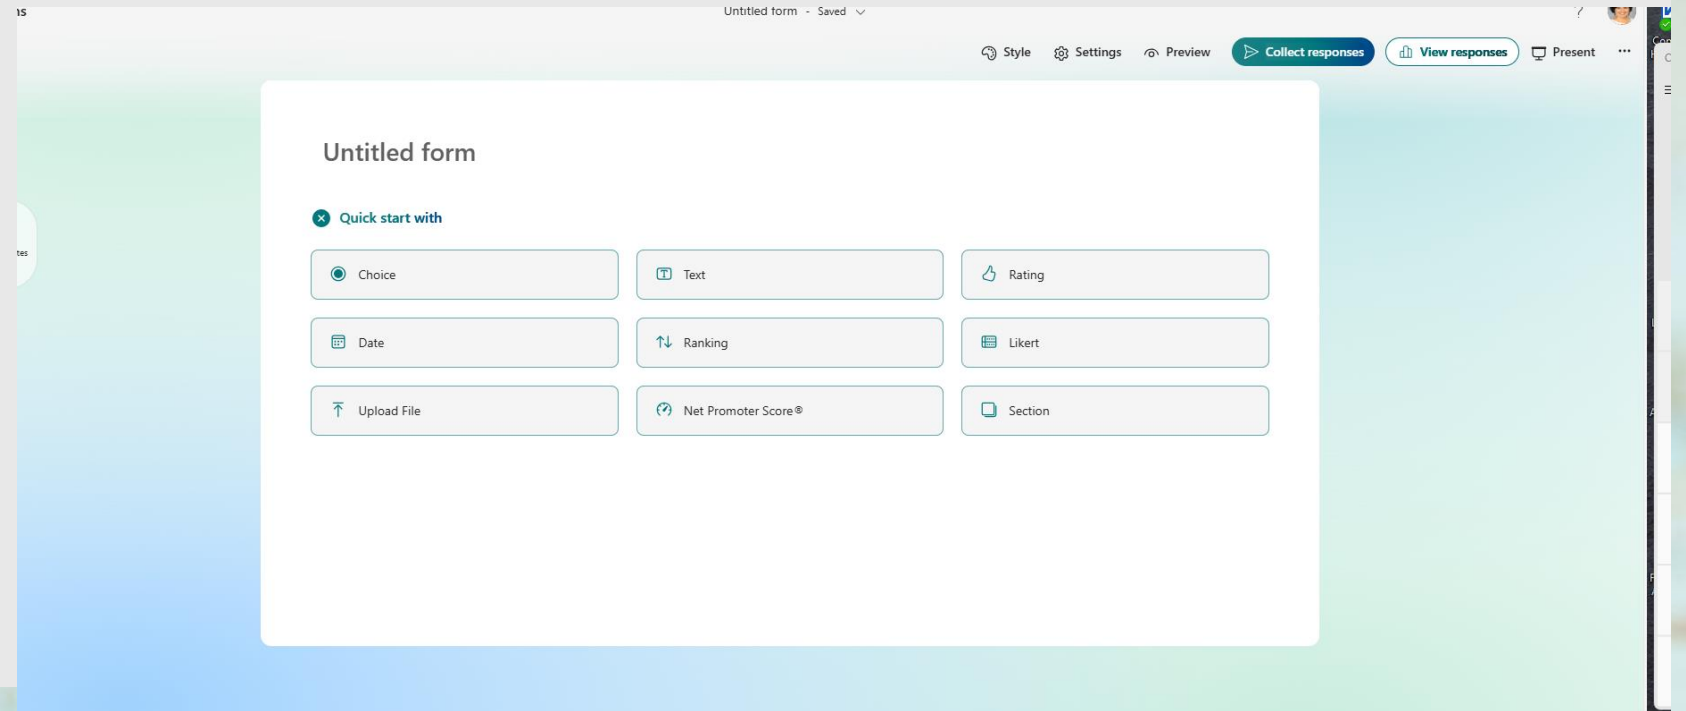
ıs

Untitled form - Saved

?

Style Settings Preview Collect responses View responses Present ···

Untitled form

Quick start with

Choice

Text

Rating

Date

Ranking

Likert

Upload File

Net Promoter Score®

Section

tes